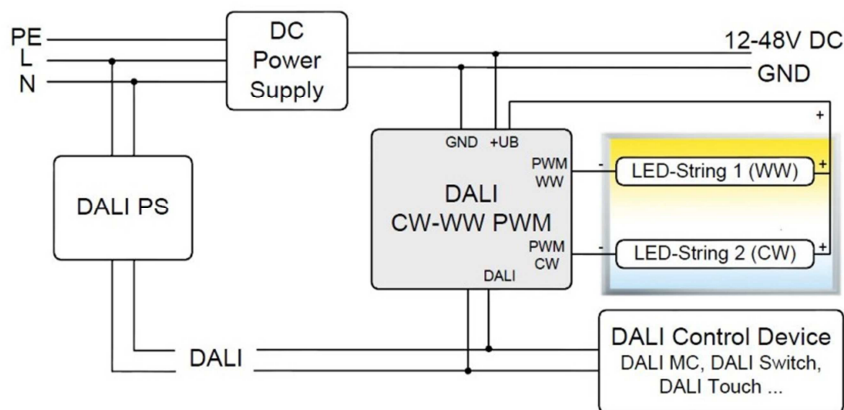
PE
L
N

DC
Power
Supply

12-48V DC
GND

+

GND +UB

PWM
WW

-

LED-String 1 (WW)

+

DALI PS

DALI
CW-WW PWM

PWM
CW

-

LED-String 2 (CW)

+

DALI

DALI

DALI Control Device
DALI MC, DALI Switch,
DALI Touch ...